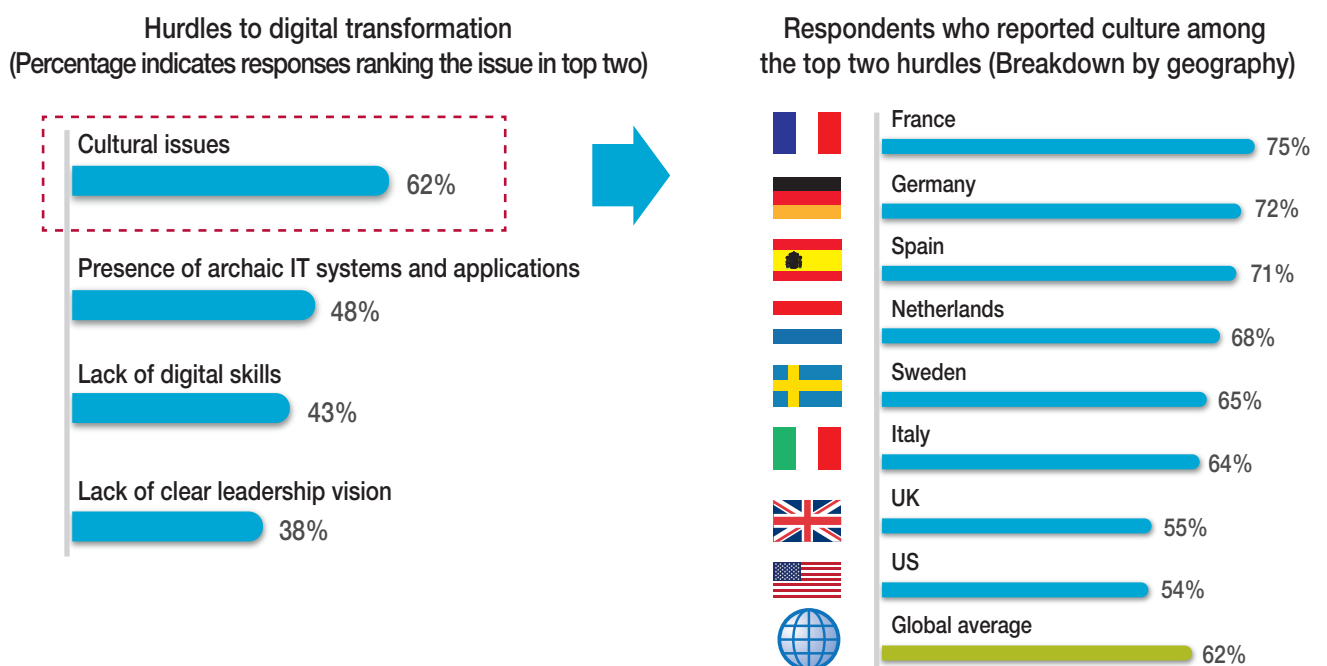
Hurdles to digital transformation
(Percentage indicates responses ranking the issue in top two)

Cultural issues
62%

Presence of archaic IT systems and applications
48%

Lack of digital skills
43%

Lack of clear leadership vision
38%

Respondents who reported culture among the top two hurdles (Breakdown by geography)

France
75%

Germany
72%

Spain
71%

Netherlands
68%

Sweden
65%

Italy
64%

UK
55%

US
54%

Global average
62%